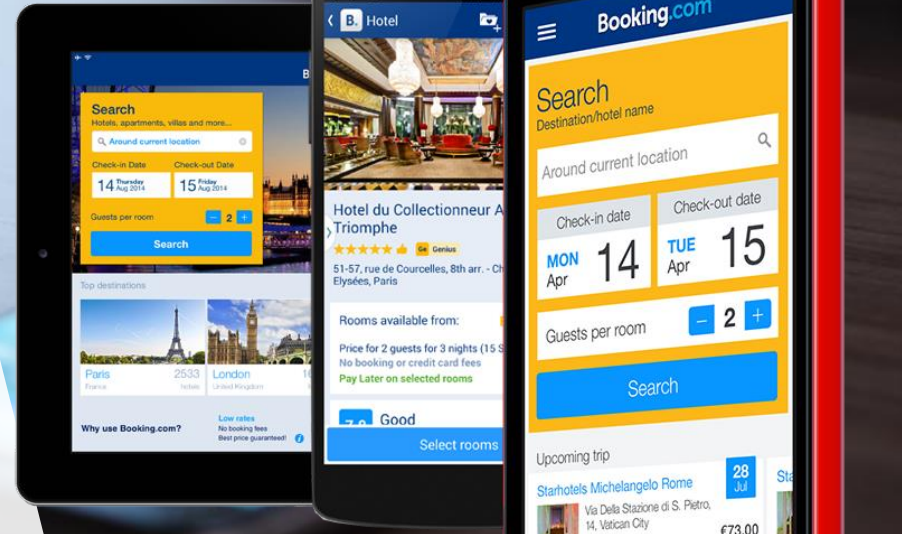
B

Search
Hotels, apartments, villas and more...
Around current location
Check-in Date
Check-out Date
14 Thursday Aug 2014
15 Friday Aug 2014
Guests per room
2
Search

Top destinations
Paris 2533
France hotels
London
United Kingdom

Why use Booking.com?
Low rates
No booking fees
Best price guaranteed!

B. Hotel

Hotel du Collectionneur A Triomphe
Genius
51-57, rue de Courcelles, 8th arr. - Ch Elysées, Paris
Rooms available from:
Price for 2 guests for 3 nights (15 S
No booking or credit card fees
Pay Later on selected rooms
7.9 Good
Select rooms

Booking.com
Search
Destination/hotel name
Around current location
Check-in date
Check-out date
MON Apr 14
TUE Apr 15
Guests per room
2
Search
Upcoming trip
Starhotels Michelangelo Rome
28 Jul
Via Della Stazione di S. Pietro, 14, Vatican City
€73.00
Sta